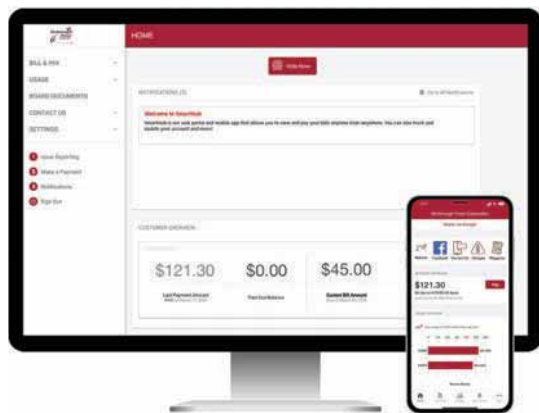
HOME

BILL & PAY

USAGE

BOARD DOCUMENTS

CONTACT US

SETTINGS

Issue Reporting

Make a Payment

Notifications

Sign Out

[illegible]

NOTIFICATIONS (1)

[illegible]

Welcome to SmartHub

SmartHub is our web portal and mobile app that allows you to view and pay your bills anytime from anywhere. You can also track your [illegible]

CUSTOMER OVERVIEW

$121.30

Last Payment Amount

$0.00

Past Due Balance

$45.00

Current Bill Amount

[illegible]

$121.30

Pay

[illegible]